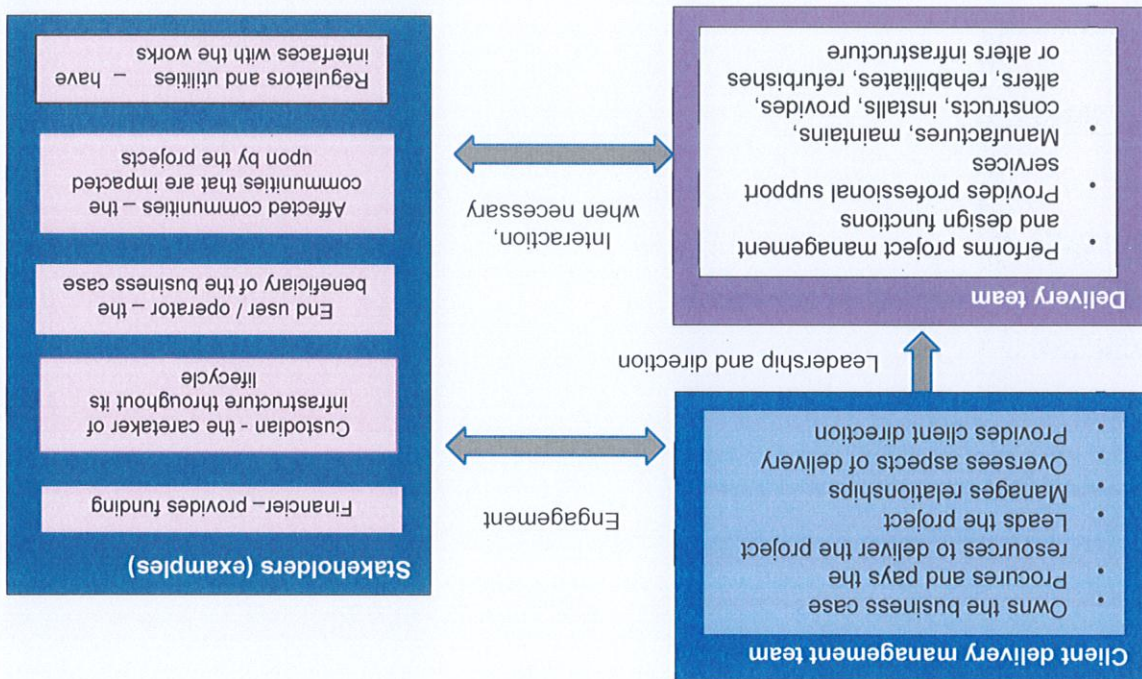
Client delivery management team

- Owns the business case
- Procures and pays the resources to deliver the project
- Leads the project
- Manages relationships
- Oversees aspects of delivery
- Provides client direction

Leadership and direction

Delivery team

- Performs project management and design functions
- Provides professional support services
- Manufactures, maintains, constructs, installs, provides, alters, rehabilitates, refurbishes or alters infrastructure

Engagement

Interaction, when necessary

Stakeholders (examples)

Financier– provides funding

Custodian - the caretaker of infrastructure throughout its lifecycle

End user / operator – the beneficiary of the business case

Affected communities – the communities that are impacted upon by the projects

Regulators and utilities – have interfaces with the works